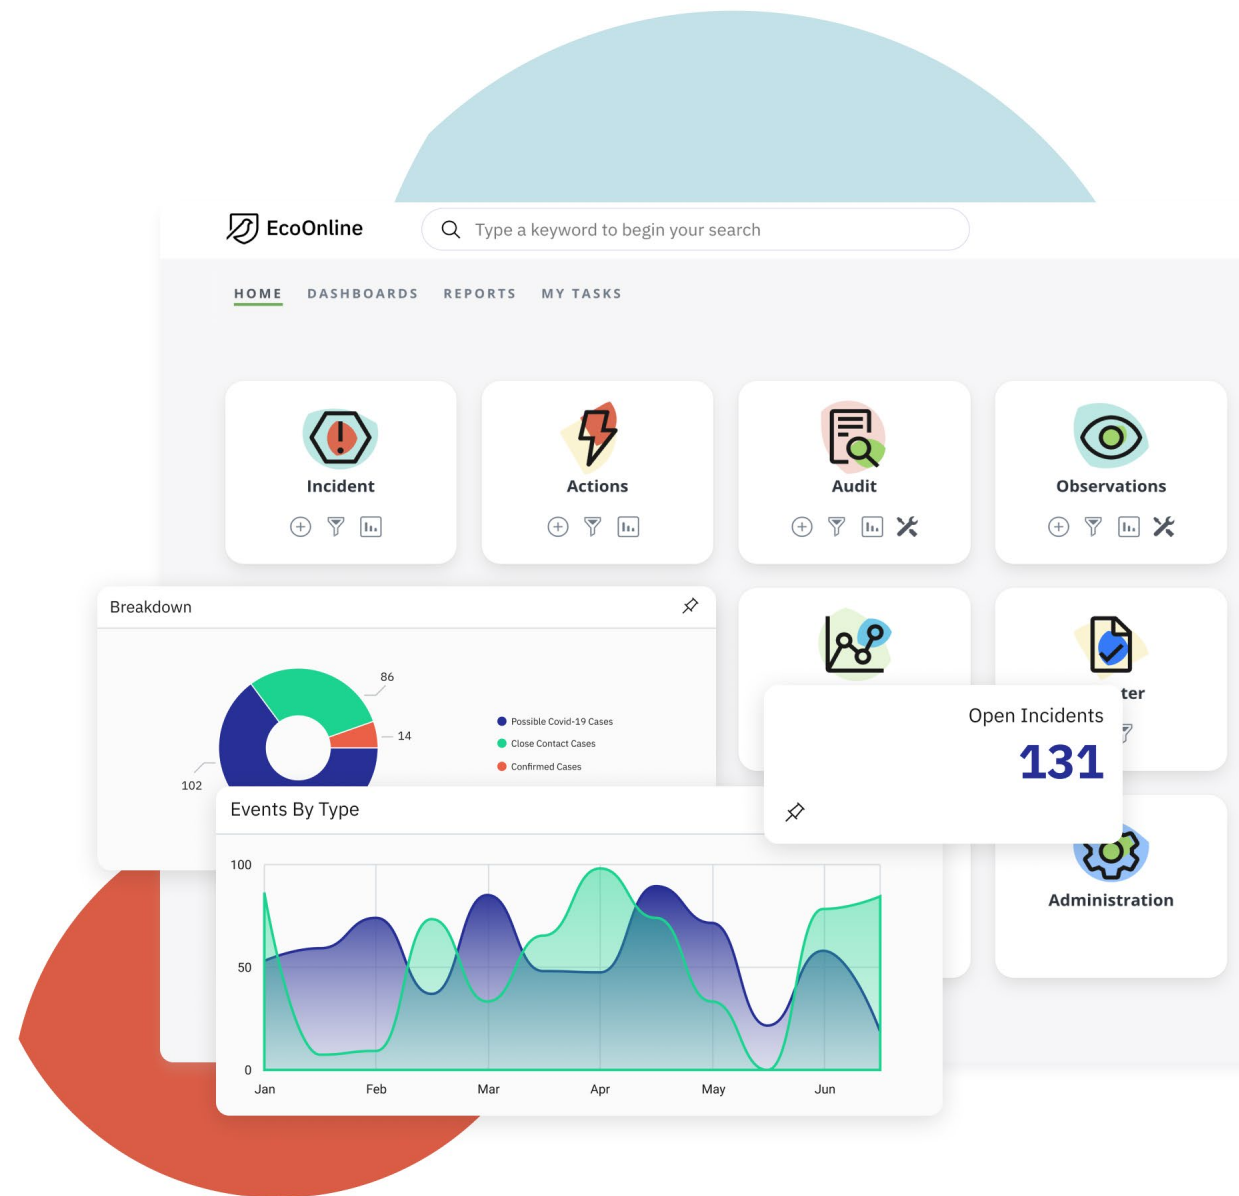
EcoOnline

Type a keyword to begin your search

HOME DASHBOARDS REPORTS MY TASKS

Incident

Actions

Audit

Observations

Breakdown

86

14

102

Possible Covid-19 Cases
Close Contact Cases
Confirmed Cases

ter

Open Incidents
131

Events By Type

100

50

0

Jan Feb Mar Apr May Jun

Administration